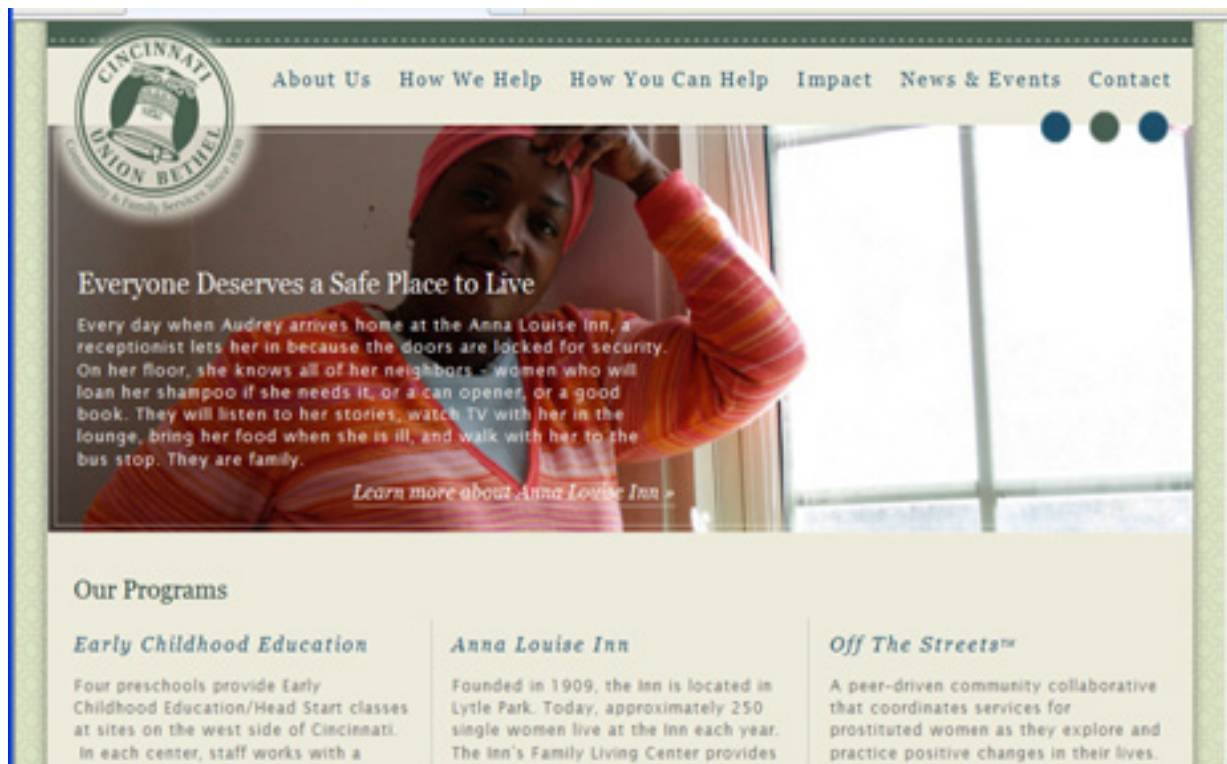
CINCINNATI UNION BETHEL Community & Family Services Since 1830

About Us How We Help How You Can Help Impact News & Events Contact

Everyone Deserves a Safe Place to Live

Every day when Audrey arrives home at the Anna Louise Inn, a receptionist lets her in because the doors are locked for security. On her floor, she knows all of her neighbors - women who will loan her shampoo if she needs it, or a can opener, or a good book. They will listen to her stories, watch TV with her in the lounge, bring her food when she is ill, and walk with her to the bus stop. They are family.

Learn more about Anna Louise Inn »

Our Programs

Early Childhood Education

Four preschools provide Early Childhood Education/Head Start classes at sites on the west side of Cincinnati. In each center, staff works with a

Anna Louise Inn

Founded in 1909, the Inn is located in Lytle Park. Today, approximately 250 single women live at the Inn each year. The Inn's Family Living Center provides

Off The Streets™

A peer-driven community collaborative that coordinates services for prostituted women as they explore and practice positive changes in their lives.